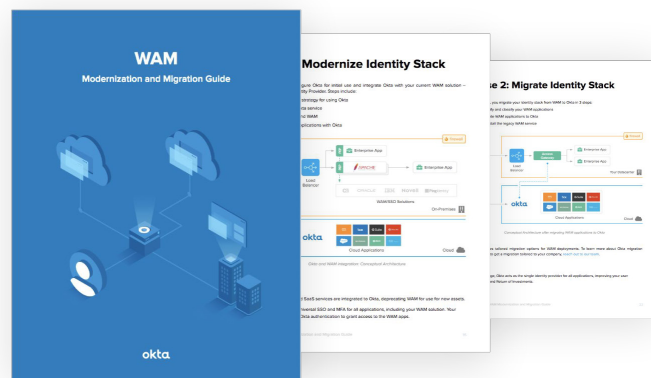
WAM

Modernization and Migration Guide

okta

Modernize Identity Stack

gure Okta for initial use and integrate Okta with your current WAM solution – ity Provider. Steps include:

rategy for using Okta

ta service

nt WAM

pplications with Okta

Firewall

Enterprise App

ORACLE

Enterprise App

Load Balancer

WAM/SSO Solutions

On-Premises

okta

Cloud Applications

Cloud

SaaS services are integrated to Okta, deprecating WAM for use for new assets.

versal SSO and MFA for all applications, including your WAM solution. Your Okta authentication to grant access to the WAM apps.

se 2: Migrate Identity Stack

Firewall

Enterprise App

Enterprise App

Load Balancer

okta

Cloud Applications

Cloud